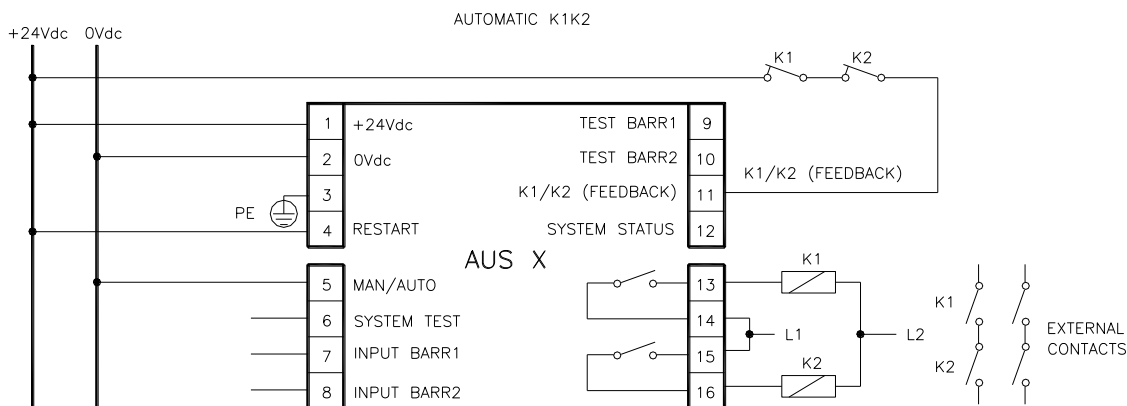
AUTOMATIC K1K2

+24Vdc 0Vdc

K1 K2

1 +24Vdc
2 0Vdc
3
PE
4 RESTART

TEST BARR1 9
TEST BARR2 10
K1/K2 (FEEDBACK) 11
SYSTEM STATUS 12

K1/K2 (FEEDBACK)

AUS X

5 MAN/AUTO
6 SYSTEM TEST
7 INPUT BARR1
8 INPUT BARR2

13
14
15
16

K1
K2
L1
L2

K1
K2
EXTERNAL CONTACTS